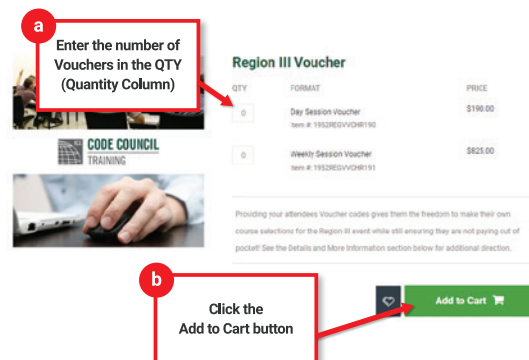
a

Enter the number of Vouchers in the QTY (Quantity Column)

CODE COUNCIL
TRAINING

Region III Voucher

| QTY | FORMAT | PRICE |
|---|---|---|
| 0 | Day Session Voucher<br>Item #: 1952REGVVCHR190 | $190.00 |
| 0 | Weekly Session Voucher<br>Item #: 1952REGVVCHR191 | $625.00 |

Providing your attendees Voucher codes gives them the freedom to make their own course selections for the Region III event while still ensuring they are not paying out of pocket! See the Details and More Information section below for additional direction.

b

Click the Add to Cart button

Add to Cart